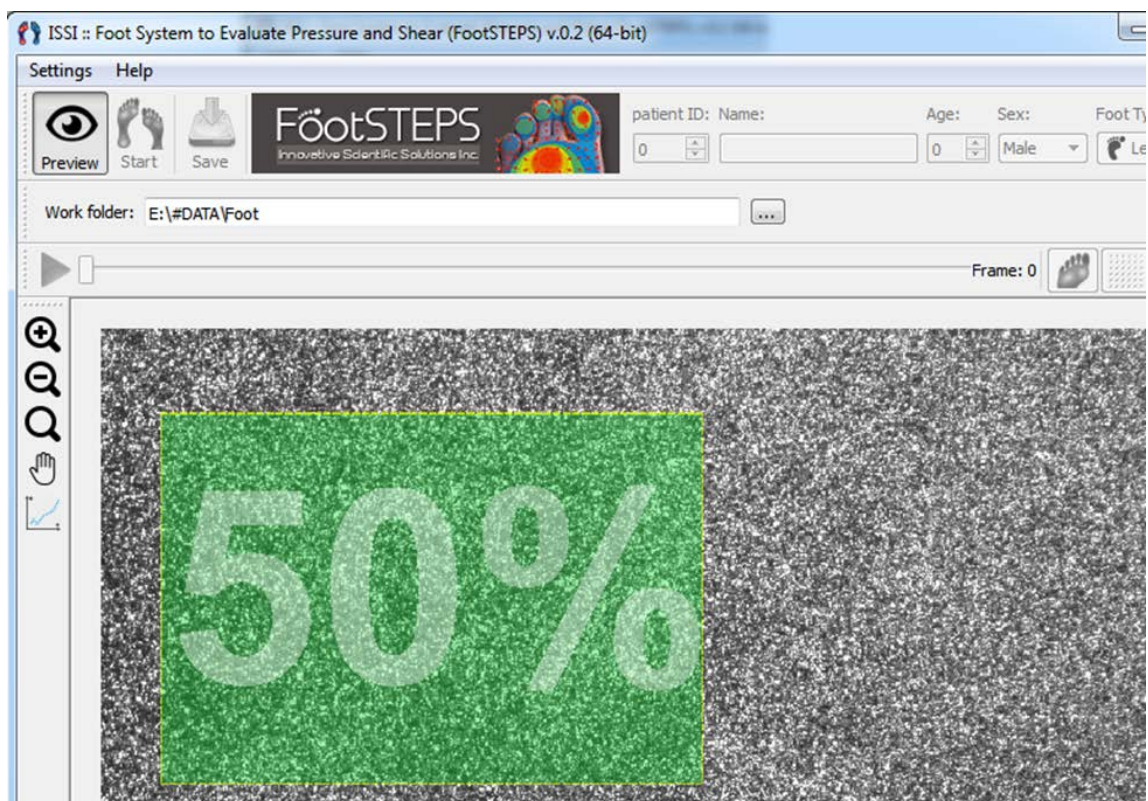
ISSI :: Foot System to Evaluate Pressure and Shear (FootSTEPS) v.0.2 (64-bit)

Settings Help

Preview Start Save

FootSTEPS
Innovative Scientific Solutions Inc

patient ID: Name: Age: Sex: Foot Ty

0 0 Male Le

Work folder: E:\#DATA\Foot ...

Frame: 0

50%